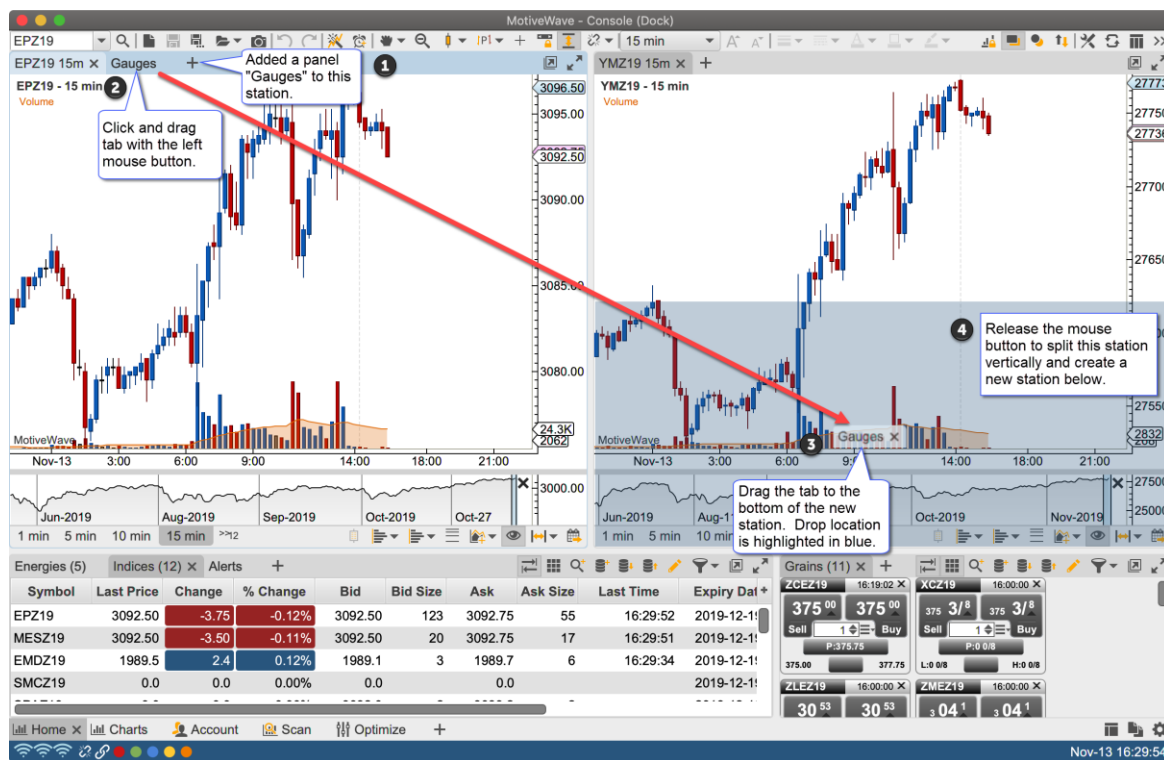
MotiveWave - Console (Dock)

EPZ19
15 min

EPZ19 15m ×  Gauges  +
Added a panel "Gauges" to this station.
1
EPZ19 - 15 min
2
Volume
Click and drag tab with the left mouse button.
3096.50
3095.00
3092.50
3090.00
3085.00
3080.00
24.3K
2062
MotiveWave
Nov-13  3:00  6:00  9:00  14:00  18:00  21:00
3000.00
Jun-2019  Aug-2019  Sep-2019  Oct-2019  Oct-27
1 min  5 min  10 min  15 min  >>12

YMZ19 15m ×  +
YMZ19 - 15 min
Volume
27775
27750
27736
27700
27650
27550
2832
4
Release the mouse button to split this station vertically and create a new station below.
3
Gauges ×
MotiveWave
Nov-13  3:00  6:00  9:  14:00  18:00  21:00
27500
25000
Jun-2019  Aug-1  Oct-2019  Nov-2019
1 min  5 min  10 min
Drag the tab to the bottom of the new station. Drop location is highlighted in blue.

Energies (5)  Indices (12) ×  Alerts  +

| Symbol | Last Price | Change | % Change | Bid | Bid Size | Ask | Ask Size | Last Time | Expiry Dat |
|---|---|---|---|---|---|---|---|---|---|
| EPZ19 | 3092.50 | -3.75 | -0.12% | 3092.50 | 123 | 3092.75 | 55 | 16:29:52 | 2019-12-1 |
| MESZ19 | 3092.50 | -3.50 | -0.11% | 3092.50 | 20 | 3092.75 | 17 | 16:29:51 | 2019-12-1 |
| EMDZ19 | 1989.5 | 2.4 | 0.12% | 1989.1 | 3 | 1989.7 | 6 | 16:29:34 | 2019-12-1 |
| SMCZ19 | 0.0 | 0.0 | 0.00% | 0.0 | | 0.0 | | | 2019-12-1 |

Grains (11) ×  +
ZCEZ19  16:19:02 ×
375 00  375 00
Sell  1  Buy
P:375.75
375.00  377.75
XCZ19  16:00:00 ×
375 3/8  375 3/8
Sell  1  Buy
P:0 0/8
L:0 0/8  H:0 0/8
ZLEZ19  16:00:00 ×
30 53  30 53
ZMEZ19  16:00:00 ×
3 04 1  3 04 1

Home  Charts  Account  Scan  Optimize  +
Nov-13 16:29:54